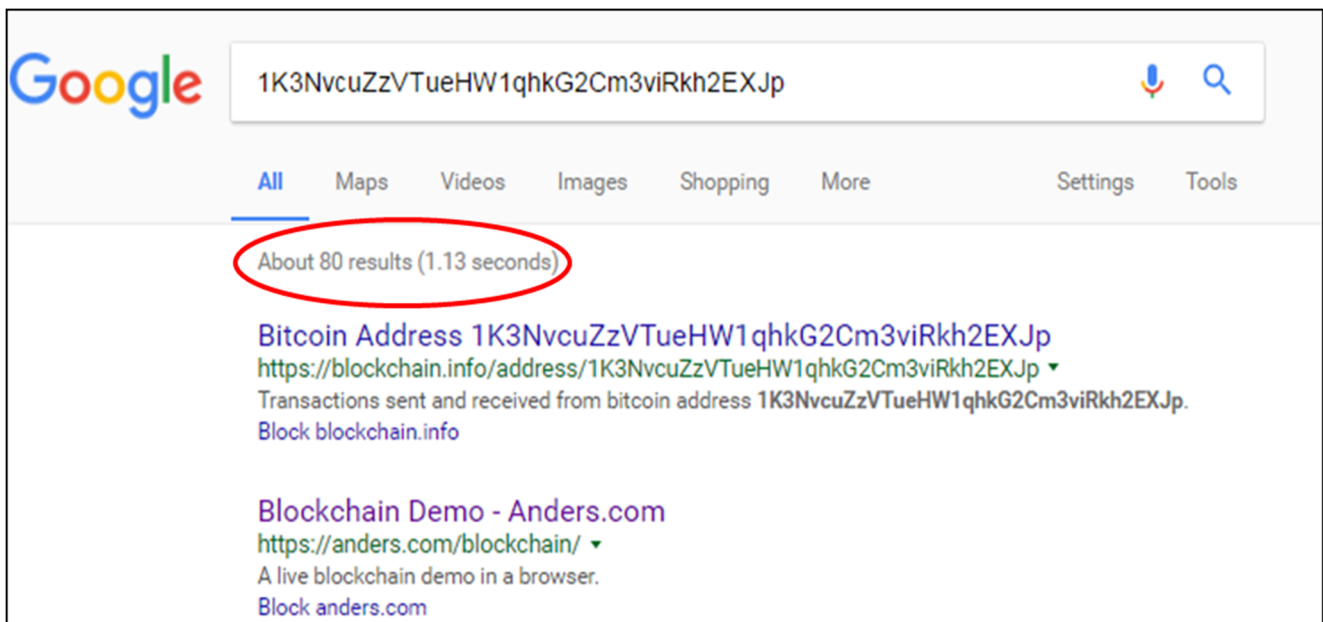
Google

1K3NvcuZzVTueHW1qhkG2Cm3viRkh2EXJp

All Maps Videos Images Shopping More Settings Tools

About 80 results (1.13 seconds)

Bitcoin Address 1K3NvcuZzVTueHW1qhkG2Cm3viRkh2EXJp
https://blockchain.info/address/1K3NvcuZzVTueHW1qhkG2Cm3viRkh2EXJp ▾
Transactions sent and received from bitcoin address 1K3NvcuZzVTueHW1qhkG2Cm3viRkh2EXJp.
Block blockchain.info

Blockchain Demo - Anders.com
https://anders.com/blockchain/ ▾
A live blockchain demo in a browser.
Block anders.com